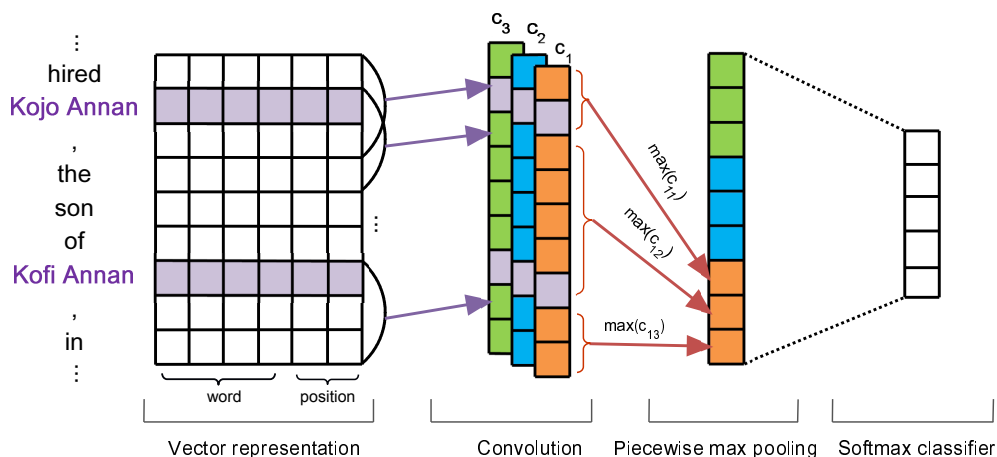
⋮
hired
Kojo Annan
,
the
son
of
Kofi Annan
,
in
⋮

word
position

⋮

$c_3$ $c_2$ $c_1$

max($c_{11}$)
max($c_{12}$)
max($c_{13}$)

Vector representation
Convolution
Piecewise max pooling
Softmax classifier